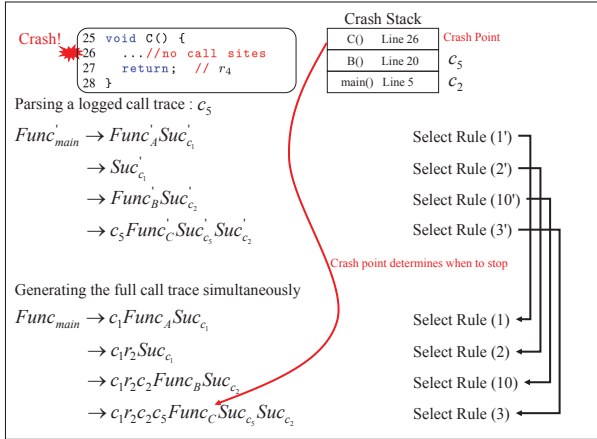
Crash!

25 void C() {
26 ...//no call sites
27 return; // $r_4$
28 }

Crash Stack

| C() | Line 26 |
|---|---|
| B() | Line 20 |
| main() | Line 5 |

Crash Point

$c_5$

$c_2$

Parsing a logged call trace : $c_5$

$Func'_{main} \rightarrow Func'_A Suc'_{c_1}$ Select Rule (1')

$\rightarrow Suc'_{c_1}$ Select Rule (2')

$\rightarrow Func'_B Suc'_{c_2}$ Select Rule (10')

$\rightarrow c_5 Func'_C Suc'_{c_5} Suc'_{c_2}$ Select Rule (3')

Crash point determines when to stop

Generating the full call trace simultaneously

$Func_{main} \rightarrow c_1 Func_A Suc_{c_1}$ Select Rule (1)

$\rightarrow c_1 r_2 Suc_{c_1}$ Select Rule (2)

$\rightarrow c_1 r_2 c_2 Func_B Suc_{c_2}$ Select Rule (10)

$\rightarrow c_1 r_2 c_2 c_5 Func_C Suc_{c_5} Suc_{c_2}$ Select Rule (3)